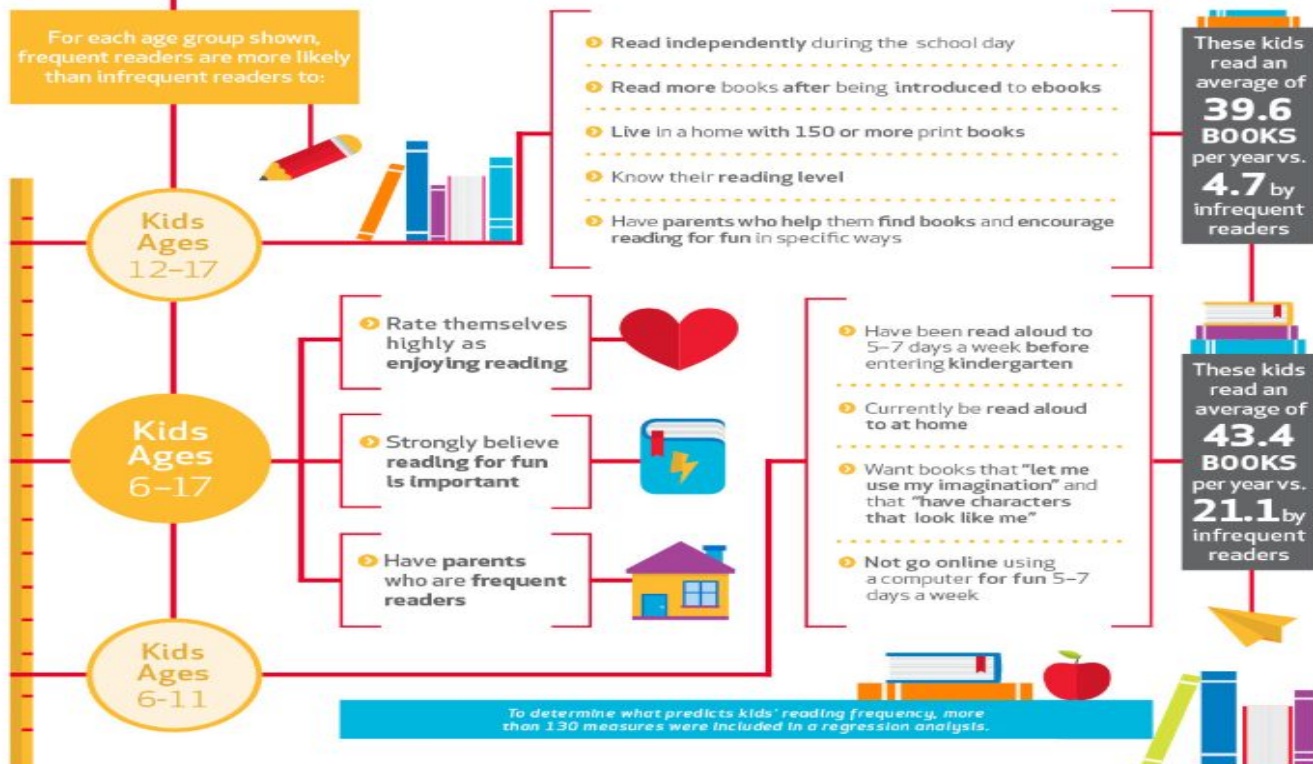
For each age group shown, frequent readers are more likely than infrequent readers to:

Kids Ages 12–17

Read independently during the school day

Read more books after being introduced to ebooks

Live in a home with 150 or more print books

Know their reading level

Have parents who help them find books and encourage reading for fun in specific ways

These kids read an average of 39.6 BOOKS per year vs. 4.7 by infrequent readers

Kids Ages 6–17

Rate themselves highly as enjoying reading

Strongly believe reading for fun is important

Have parents who are frequent readers

Kids Ages 6-11

Have been read aloud to 5–7 days a week before entering kindergarten

Currently be read aloud to at home

Want books that "let me use my imagination" and that "have characters that look like me"

Not go online using a computer for fun 5–7 days a week

These kids read an average of 43.4 BOOKS per year vs. 21.1 by infrequent readers

To determine what predicts kids' reading frequency, more than 130 measures were included in a regression analysis.